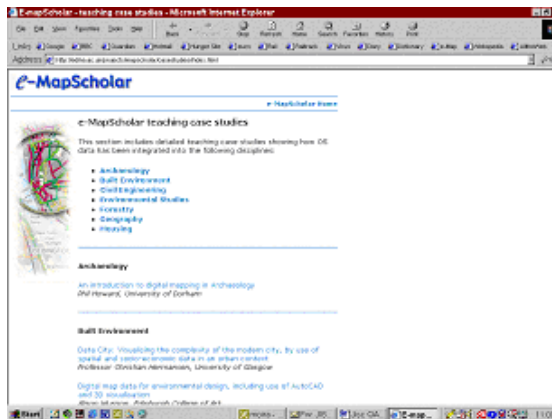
E-mapScholar - teaching case studies - Microsoft Internet Explorer

File Edit View Favorites Tools Help

Back Stop Refresh Home Search Favorites History Print

Links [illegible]

Address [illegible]

e-MapScholar

» MapScholar home

e-MapScholar teaching case studies

This section includes detailed teaching case studies showing how OS data has been integrated into the following disciplines:

- Archaeology
- Built Environment
- Civil Engineering
- Environmental Studies
- Forestry
- Geography
- Housing

Archaeology

An introduction to digital mapping in Archaeology
Phil Howard, University of Durham

Built Environment

Data City: Visualising the complexity of the modern city, by use of spatial and socio-economic data in an urban context
Professor Christian Hermansen, University of Glasgow

Digital map data for environmental design, including use of AutoCAD and 3D visualisation
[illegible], Edinburgh College of Art

Start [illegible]